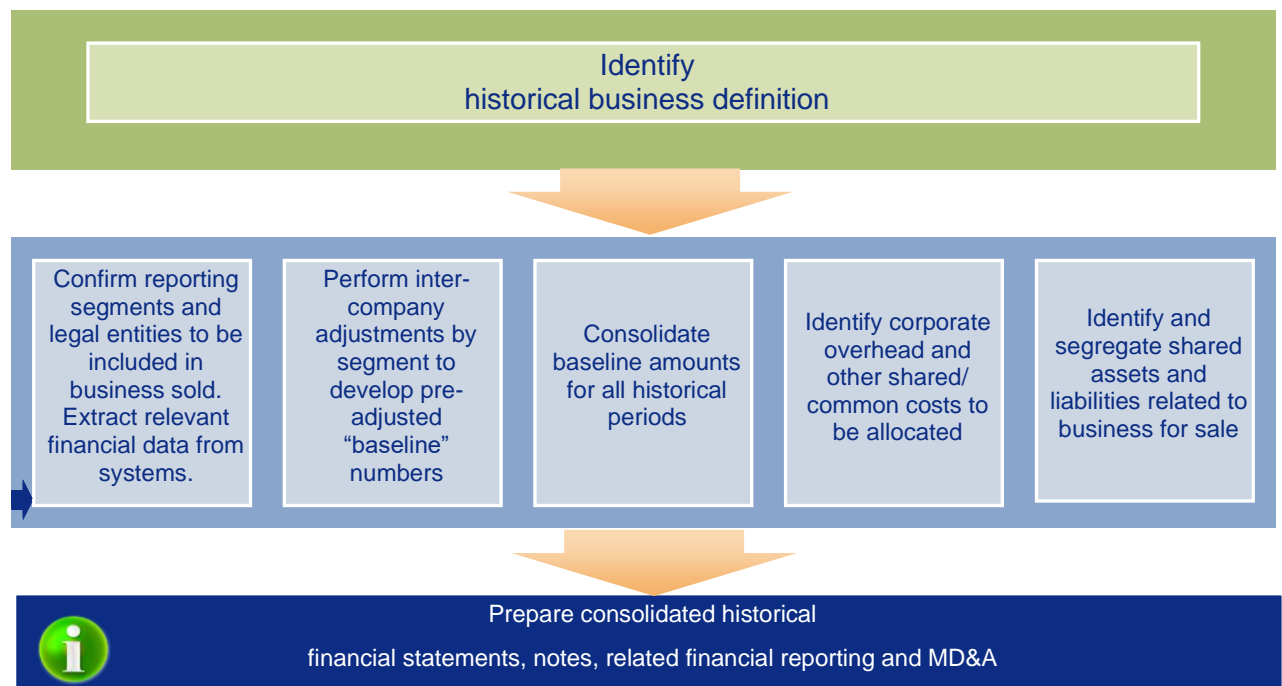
Identify
historical business definition

Confirm reporting segments and legal entities to be included in business sold. Extract relevant financial data from systems.

Perform intercompany adjustments by segment to develop pre-adjusted "baseline" numbers

Consolidate baseline amounts for all historical periods

Identify corporate overhead and other shared/ common costs to be allocated

Identify and segregate shared assets and liabilities related to business for sale

Prepare consolidated historical

financial statements, notes, related financial reporting and MD&A